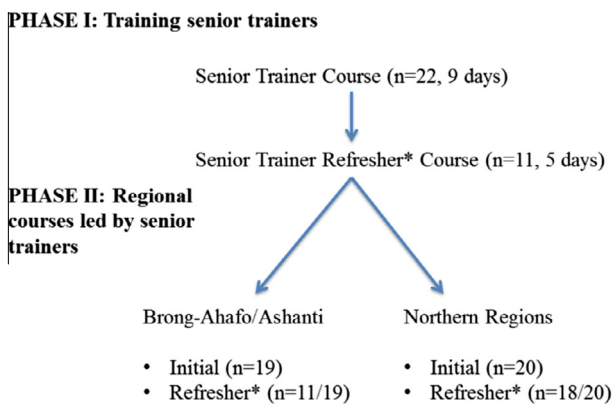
PHASE I: Training senior trainers

Senior Trainer Course (n=22, 9 days)

Senior Trainer Refresher* Course (n=11, 5 days)

PHASE II: Regional courses led by senior trainers

Brong-Ahafo/Ashanti

- Initial (n=19)
- Refresher* (n=11/19)

Northern Regions

- Initial (n=20)
- Refresher* (n=18/20)